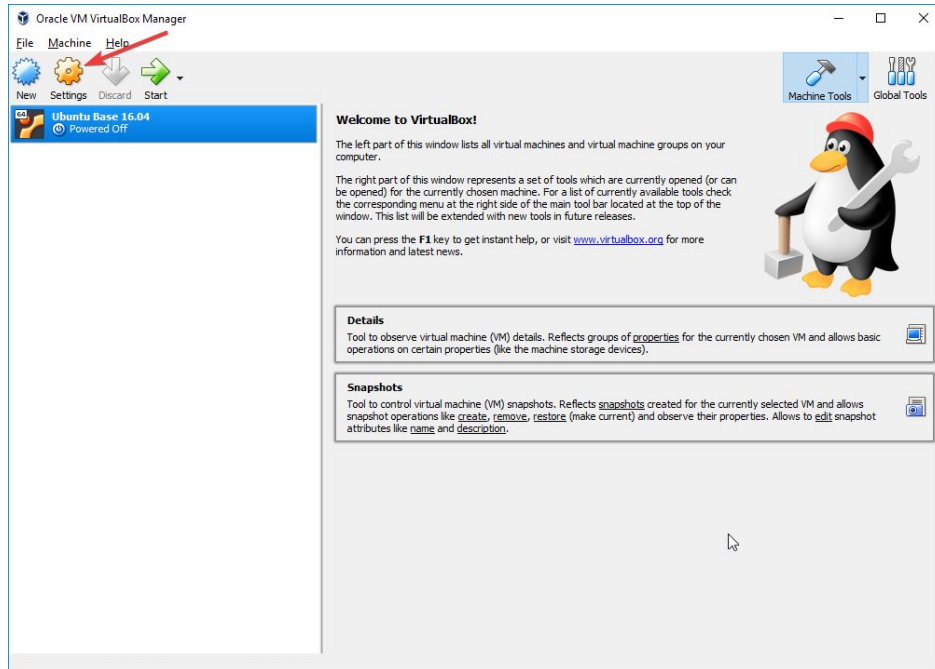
Oracle VM VirtualBox Manager

File Machine Help

New Settings Discard Start

Machine Tools Global Tools

64
Ubuntu Base 16.04
Powered Off

Welcome to VirtualBox!

The left part of this window lists all virtual machines and virtual machine groups on your computer.

The right part of this window represents a set of tools which are currently opened (or can be opened) for the currently chosen machine. For a list of currently available tools check the corresponding menu at the right side of the main tool bar located at the top of the window. This list will be extended with new tools in future releases.

You can press the F1 key to get instant help, or visit www.virtualbox.org for more information and latest news.

Details
Tool to observe virtual machine (VM) details. Reflects groups of properties for the currently chosen VM and allows basic operations on certain properties (like the machine storage devices).

Snapshots
Tool to control virtual machine (VM) snapshots. Reflects snapshots created for the currently selected VM and allows snapshot operations like create, remove, restore (make current) and observe their properties. Allows to edit snapshot attributes like name and description.